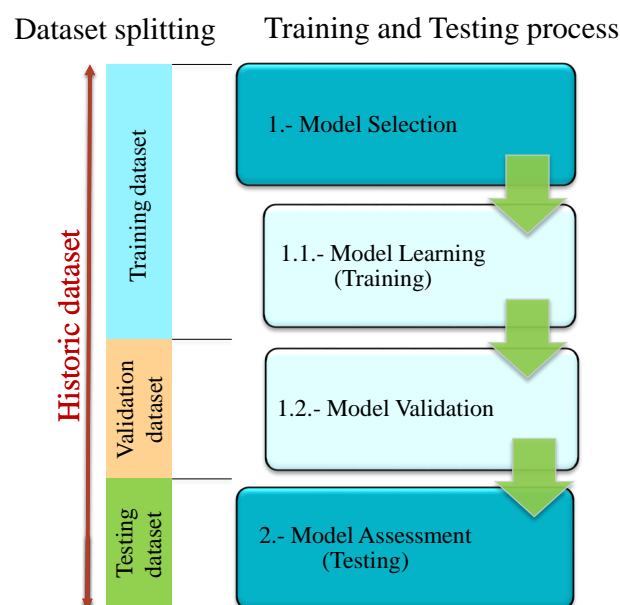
Dataset splitting

Training and Testing process

Historic dataset

Training dataset

Validation dataset

Testing dataset

1.- Model Selection

1.1.- Model Learning (Training)

1.2.- Model Validation

2.- Model Assessment (Testing)